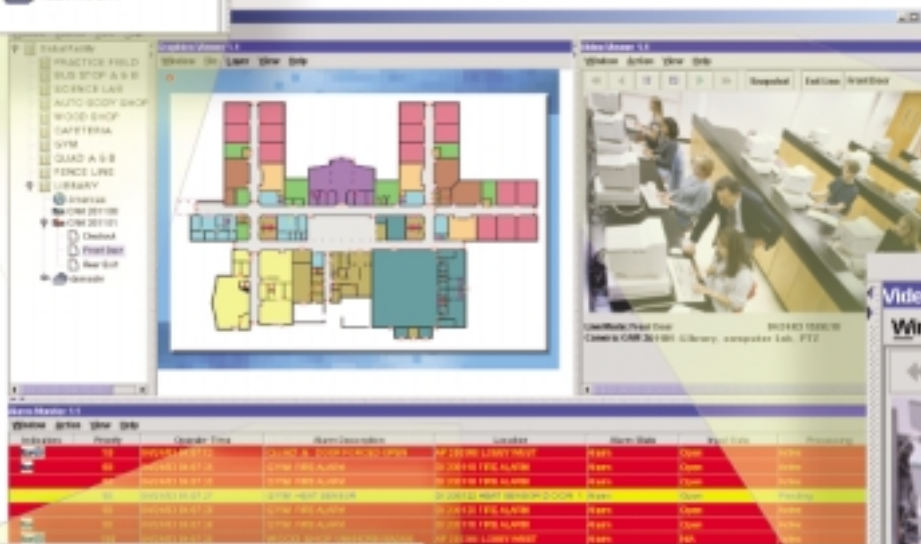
PRACTICE FIELD
BUS STOP A & B
SCIENCE LAB
AUTO BODY SHOP
WOOD SHOP
CAFETERIA
GYM
QUAD A & B
FENCE LINE
LIBRARY
Graphics Viewer 1.1
Window Edit Layer View Help
Video Viewer 1.0
Window Action View Help
Snapshot
End Live
Front Door
Live Mode: Front Door
Camera: CAM 2L1101 Library, computer lab, PTZ
Video
Win
Alarm Monitor 1.1
Window Action View Help

| Indicators | Priority | Operator Time | Alarm Description | Location | Alarm State | Input State | Processing |
|---|---|---|---|---|---|---|---|
| | | | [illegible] DOOR FORCED OPEN | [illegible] LOBBY WEST | Alarm | Open | Active |
| | | | GYM FIRE ALARM | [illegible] FIRE ALARM | Alarm | Open | Active |
| | | | GYM FIRE ALARM | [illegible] FIRE ALARM | Alarm | Open | Active |
| | | | GYM HEAT SENSOR | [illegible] HEAT SENSOR DOOR 1 | Alarm | Open | Pending |
| | | | GYM FIRE ALARM | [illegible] FIRE ALARM | Alarm | Open | Active |
| | | | GYM FIRE ALARM | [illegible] FIRE ALARM | Alarm | Open | Active |
| | | | | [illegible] LOBBY WEST | Alarm | | |